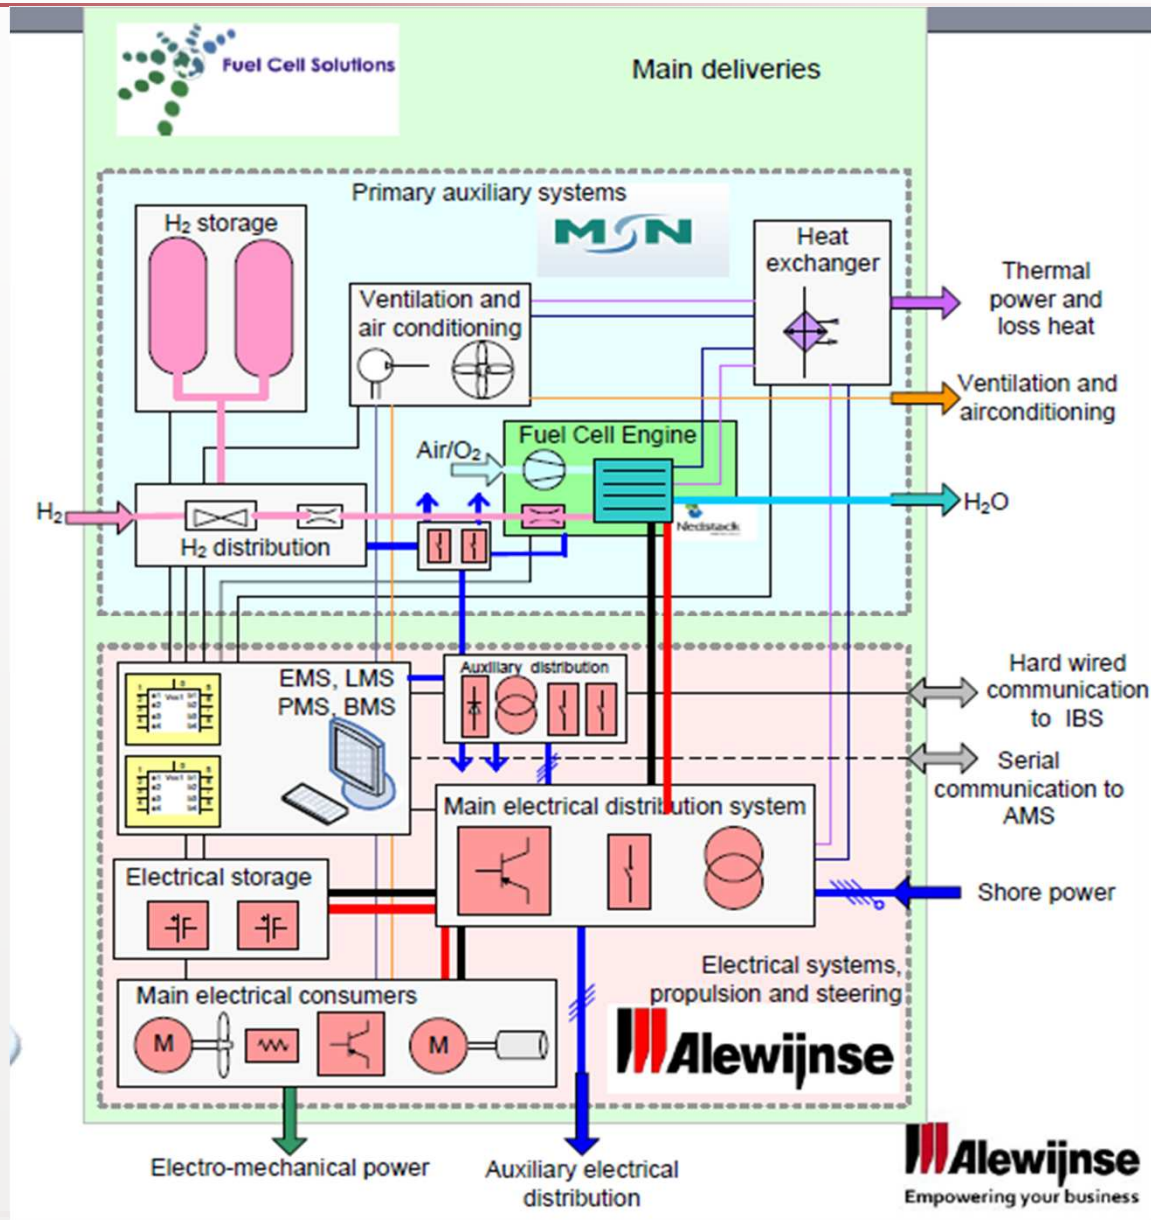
Fuel Cell Solutions

Main deliveries

Primary auxiliary systems

MSN

$H_2$ storage

Ventilation and air conditioning

Heat exchanger

Thermal power and loss heat

Ventilation and airconditioning

Air/$O_2$

Fuel Cell Engine

Nedstack

$H_2$

$H_2$ distribution

$H_2O$

EMS, LMS PMS, BMS

Auxiliary distribution

Hard wired communication to IBS

Serial communication to AMS

Main electrical distribution system

Electrical storage

Shore power

Electrical systems, propulsion and steering

Main electrical consumers

M

M

Alewijnse

Electro-mechanical power

Auxiliary electrical distribution

Alewijnse
Empowering your business